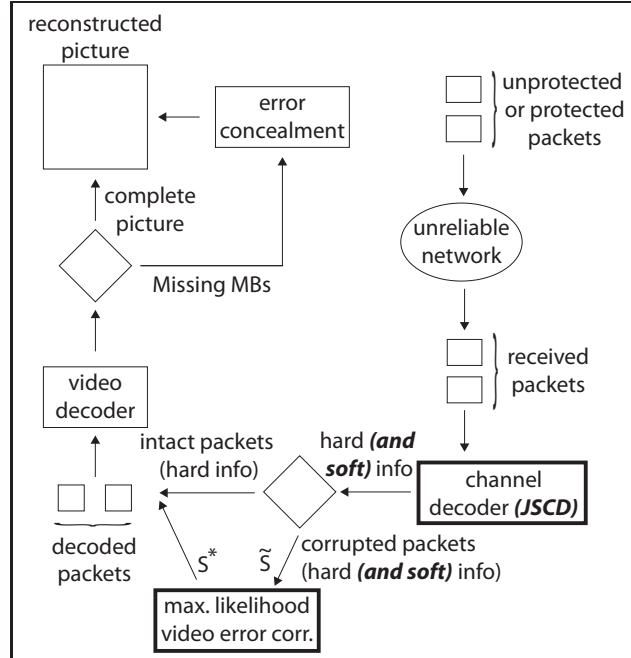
reconstructed picture

error concealment

unprotected or protected packets

complete picture

unreliable network

Missing MBs

received packets

video decoder

hard *(and soft)* info

intact packets (hard info)

channel decoder *(JSCD)*

decoded packets

$S^*$

$\tilde{S}$

corrupted packets (hard *(and soft)* info)

max. likelihood video error corr.